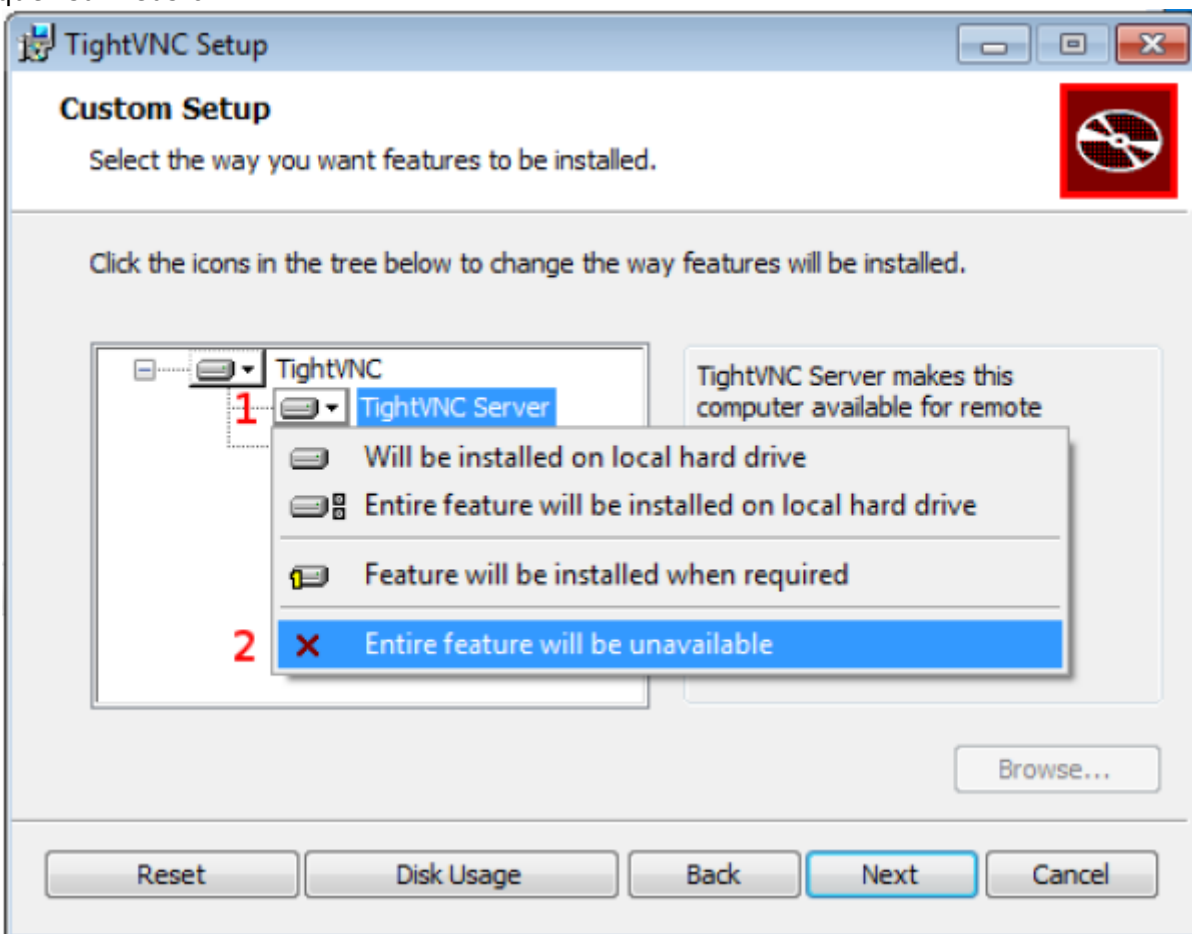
TightVNC Setup

Custom Setup

Select the way you want features to be installed.

Click the icons in the tree below to change the way features will be installed.

TightVNC

1 TightVNC Server

Will be installed on local hard drive

Entire feature will be installed on local hard drive

Feature will be installed when required

2 Entire feature will be unavailable

TightVNC Server makes this computer available for remote

Browse...

Reset Disk Usage Back Next Cancel